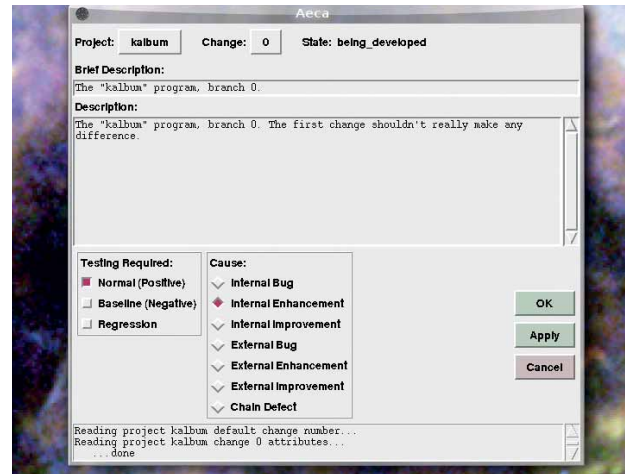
Aeca

Project: kalbum Change: 0 State: being_developed

Brief Description:

The "kalbum" program, branch 0.

Description:

The "kalbum" program, branch 0. The first change shouldn't really make any difference.

Testing Required:
Normal (Positive)
Baseline (Negative)
Regression

Cause:
Internal Bug
Internal Enhancement
Internal Improvement
External Bug
External Enhancement
External Improvement
Chain Defect

OK
Apply
Cancel

Reading project kalbum default change number...
Reading project kalbum change 0 attributes...
...done